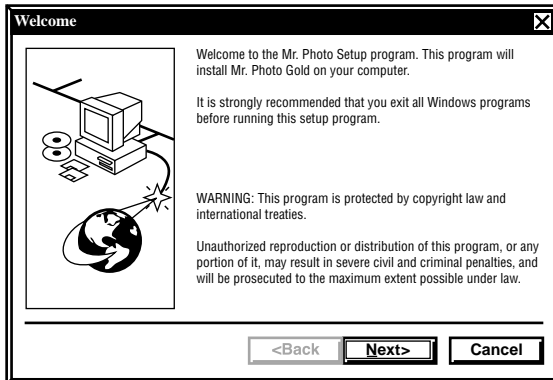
Welcome

Welcome to the Mr. Photo Setup program. This program will install Mr. Photo Gold on your computer.

It is strongly recommended that you exit all Windows programs before running this setup program.

WARNING: This program is protected by copyright law and international treaties.

Unauthorized reproduction or distribution of this program, or any portion of it, may result in severe civil and criminal penalties, and will be prosecuted to the maximum extent possible under law.

<Back Next> Cancel